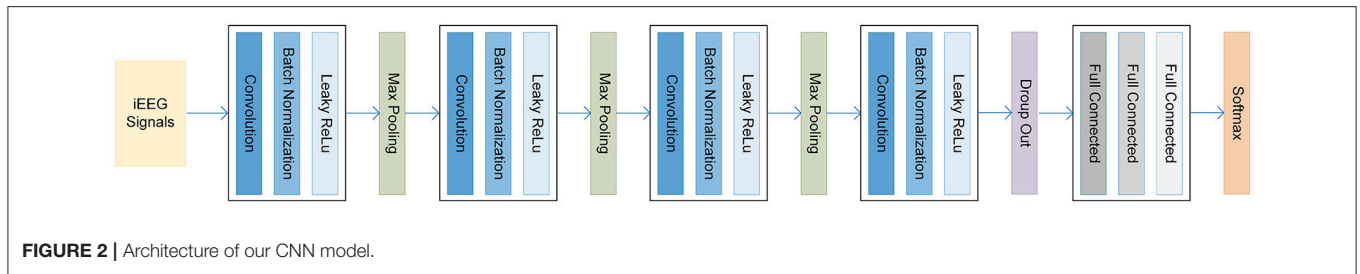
iEEG Signals

Convolution
Batch Normalization
Leaky ReLu

Max Pooling

Convolution
Batch Normalization
Leaky ReLu

Max Pooling

Convolution
Batch Normalization
Leaky ReLu

Max Pooling

Convolution
Batch Normalization
Leaky ReLu

Droup Out

Full Connected
Full Connected
Full Connected

Softmax

**FIGURE 2 |** Architecture of our CNN model.